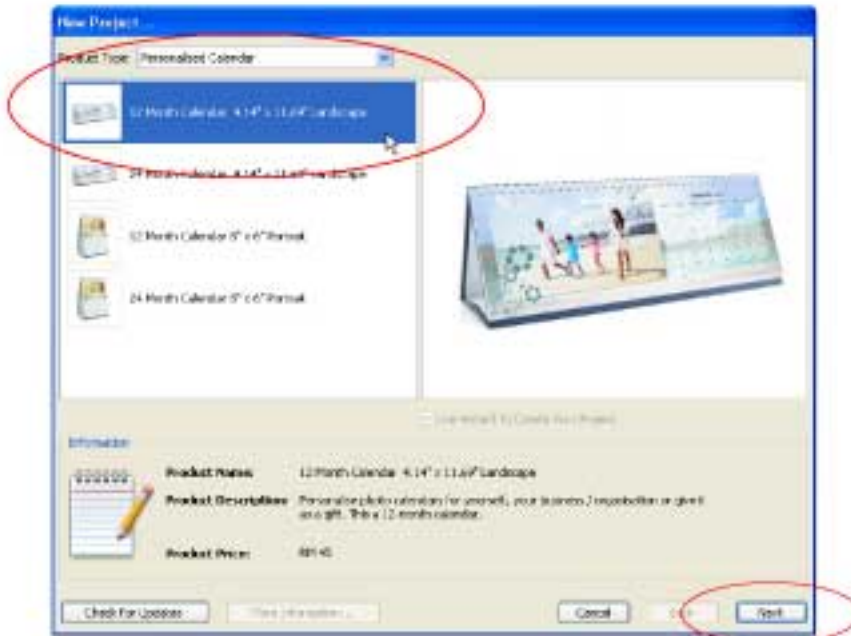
New Project...

Product Type: Personalised Calendar

12 Month Calendar 4.14" x 11.69" Landscape

24 Month Calendar 4.14" x 11.69" Landscape

12 Month Calendar 8" x 6" Portrait

24 Month Calendar 8" x 6" Portrait

Use Wizard To Create Your Project

Information

Product Name: 12 Month Calendar 4.14" x 11.69" Landscape

Product Description: Personalise photo calendars for yourself, your business / organisation or give it as a gift. This a 12-month calendar.

Product Price: RM 45

Check For Updates

More Information...

Cancel

Back

Next